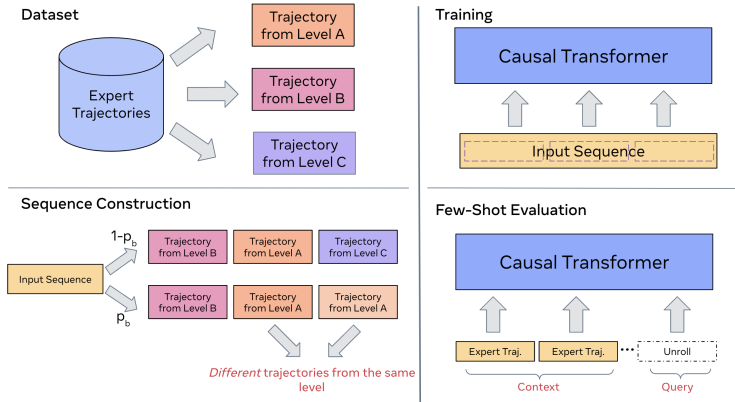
Dataset

Expert Trajectories

Trajectory from Level A

Trajectory from Level B

Trajectory from Level C

Training

Causal Transformer

Input Sequence

Sequence Construction

Input Sequence

$1-p_b$

$p_b$

Trajectory from Level B

Trajectory from Level A

Trajectory from Level C

Trajectory from Level B

Trajectory from Level A

Trajectory from Level A

*Different* trajectories from the same level

Few-Shot Evaluation

Causal Transformer

Expert Traj.

Expert Traj.

...

Unroll

Context

Query